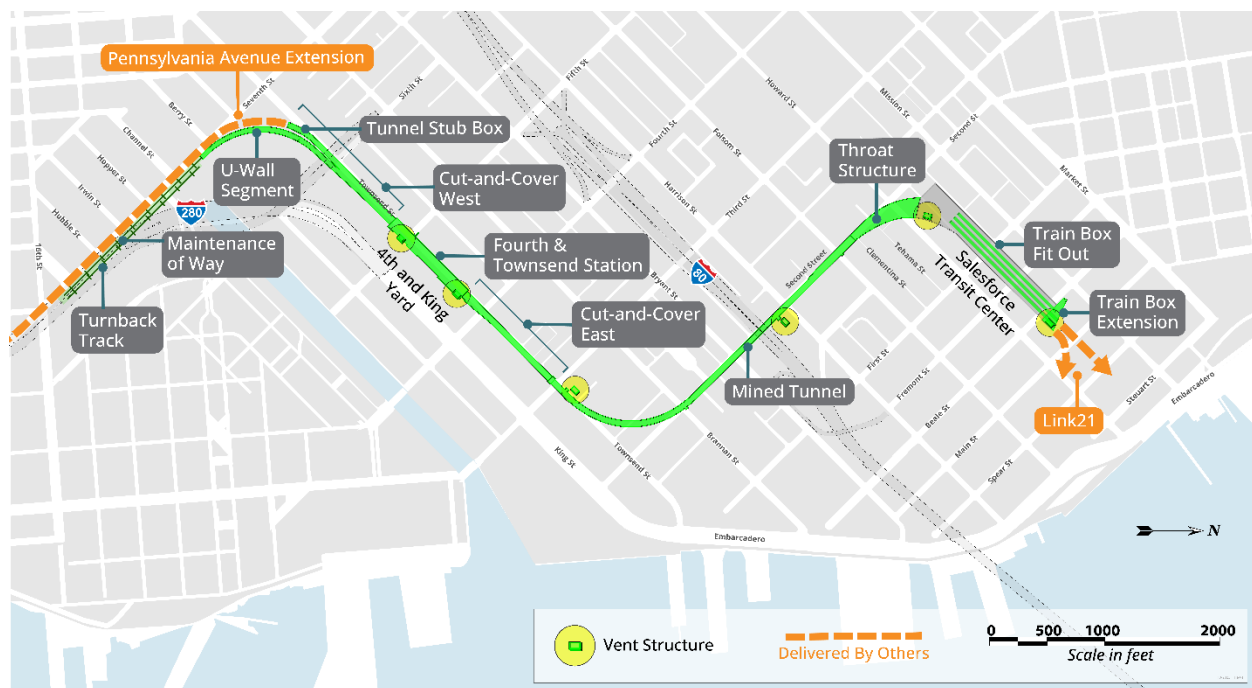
Pennsylvania Avenue Extension

Seventh St

Sixth St

Fifth St

Fourth St

Folsom St

Howard St

Mission St

Second St

Market St

Berry St

Channel St

Hooper St

Irwin St

Hubble St

16th St

Tunnel Stub Box

U-Wall Segment

280

Townsend St

Cut-and-Cover West

Harrison St

Third St

Throat Structure

Maintenance of Way

Fourth & Townsend Station

80

Bryant St

Second Street

Tehama St

Clementina St

Salesforce Transit Center

Train Box Fit Out

4th and King Yard

Turnback Track

Cut-and-Cover East

First St

Fremont St

Beale St

Main St

Spear St

Train Box Extension

Steuart St

Embarcadero

Mined Tunnel

Link21

King St

Townsend St

Brannan St

Embarcadero

N

Vent Structure

Delivered By Others

0 500 1000 2000

Scale in feet